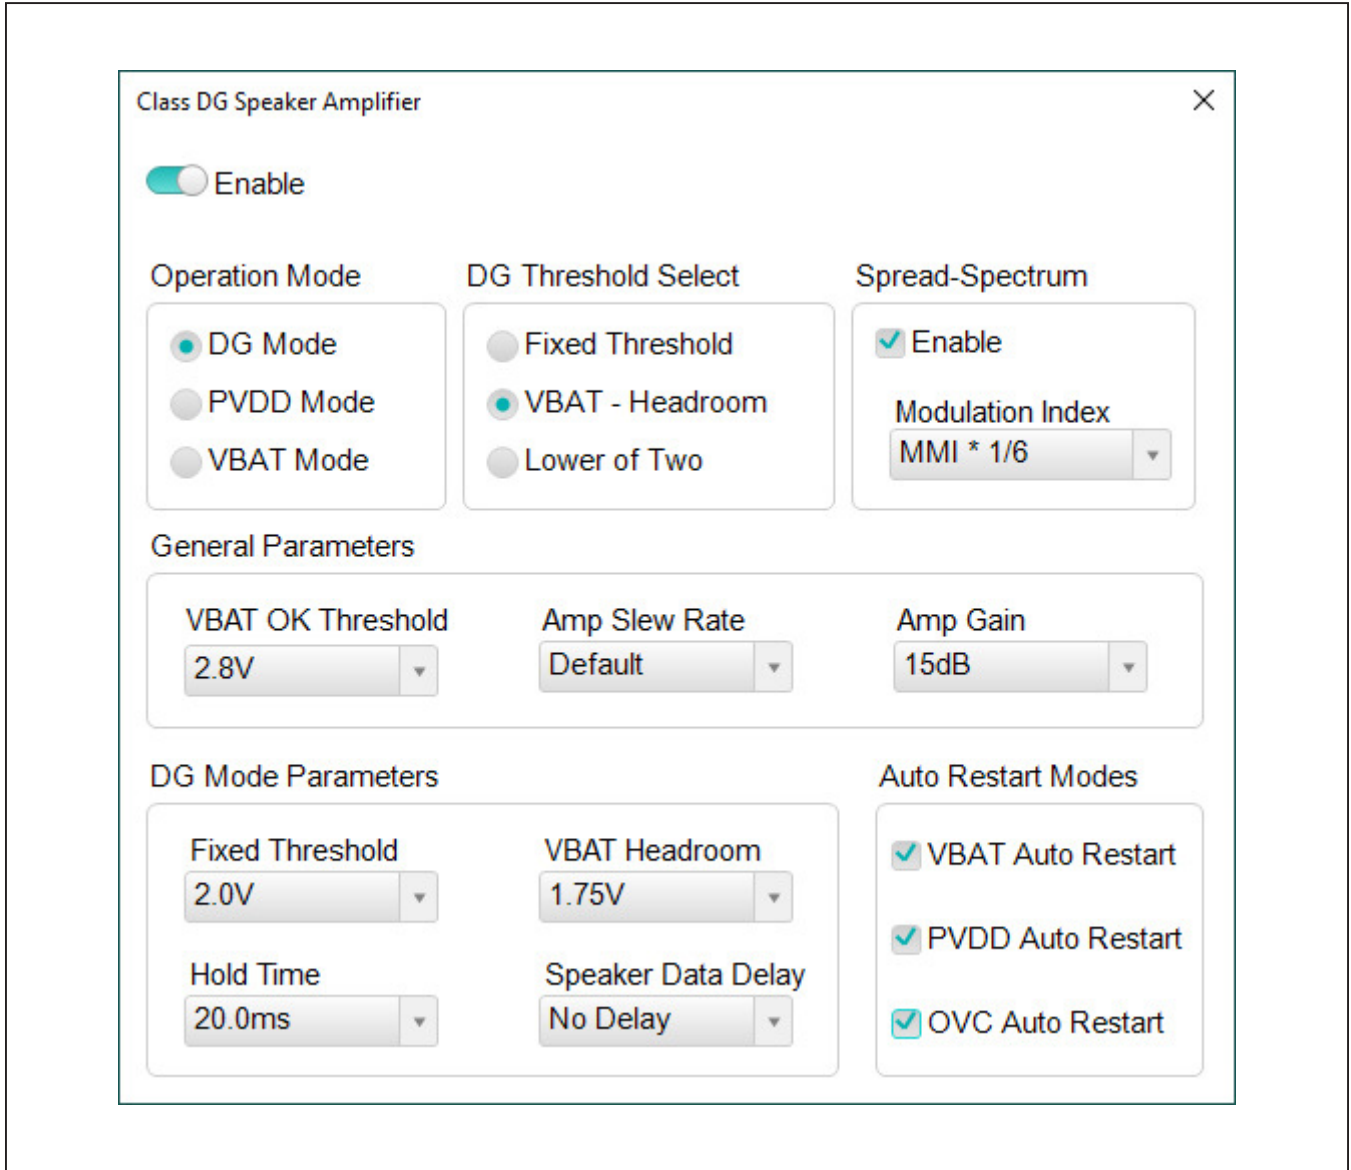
Class DG Speaker Amplifier

Enable

Operation Mode

DG Mode
PVDD Mode
VBAT Mode

DG Threshold Select

Fixed Threshold
VBAT - Headroom
Lower of Two

Spread-Spectrum

Enable

Modulation Index
MMI * 1/6

General Parameters

VBAT OK Threshold
2.8V

Amp Slew Rate
Default

Amp Gain
15dB

DG Mode Parameters

Fixed Threshold
2.0V

VBAT Headroom
1.75V

Hold Time
20.0ms

Speaker Data Delay
No Delay

Auto Restart Modes

VBAT Auto Restart
PVDD Auto Restart
OVC Auto Restart